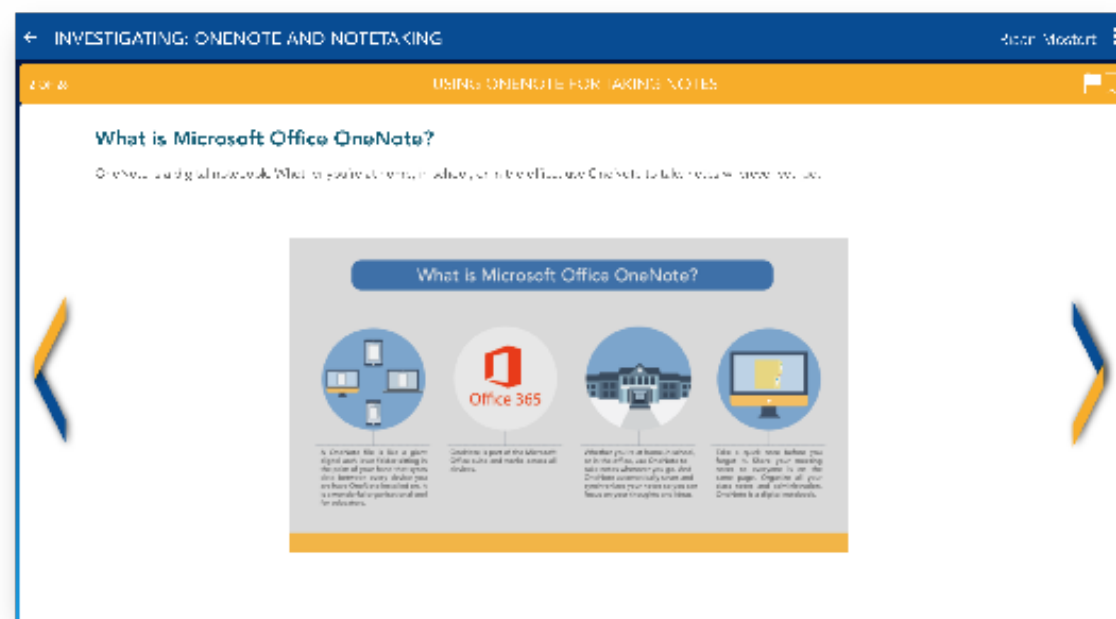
← INVESTIGATING: ONENOTE AND NOTETAKING

Adam Mostert

2 of 8

USING ONENOTE FOR TAKING NOTES

What is Microsoft Office OneNote?

OneNote is a digital notebook. Whether you're at home, in school, or in the office, use OneNote to take notes wherever you go.

What is Microsoft Office OneNote?

Office 365

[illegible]

OneNote is part of the Microsoft Office suite and works across all devices.

Whether you're at home, in school, or in the office, use OneNote to take notes wherever you go. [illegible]

Take a quick note before you forget it. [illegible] OneNote is a digital notebook.